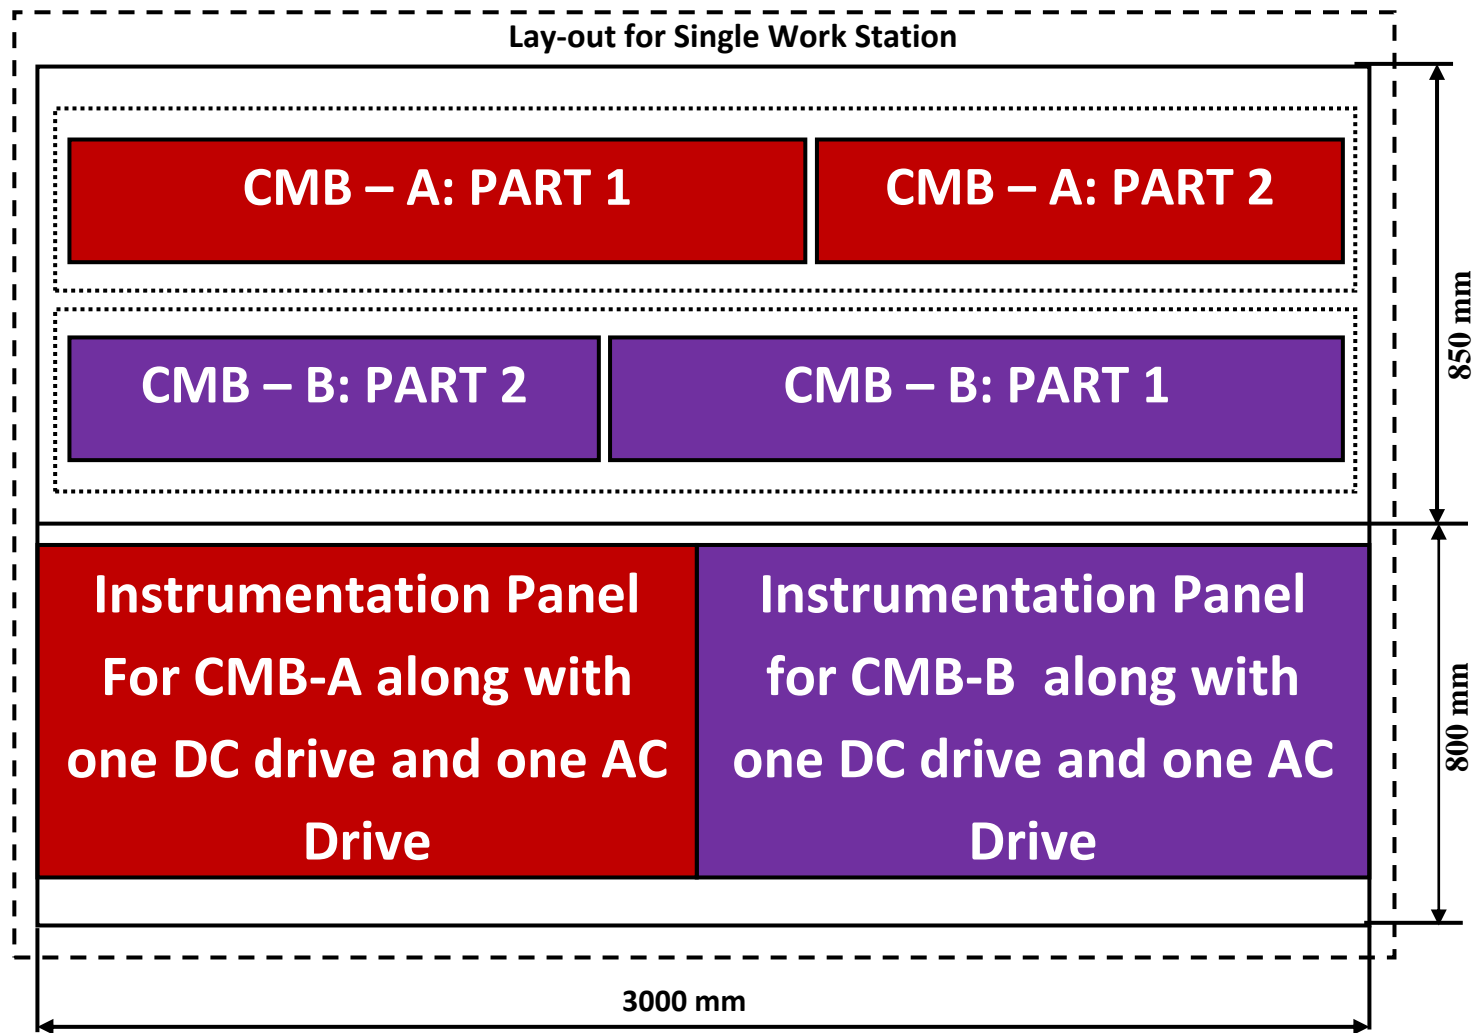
Lay-out for Single Work Station

CMB – A: PART 1

CMB – A: PART 2

CMB – B: PART 2

CMB – B: PART 1

850 mm

Instrumentation Panel For CMB-A along with one DC drive and one AC Drive

Instrumentation Panel for CMB-B along with one DC drive and one AC Drive

800 mm

3000 mm